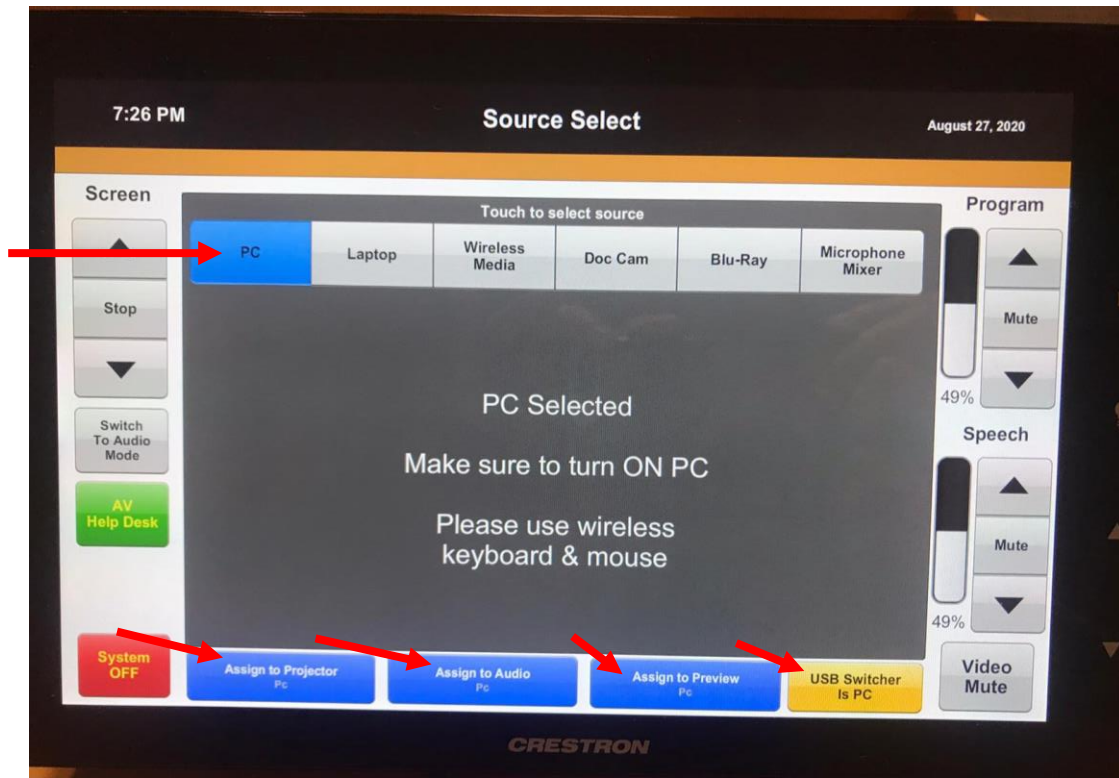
7:26 PM

Source Select

August 27, 2020

Screen

Stop

Switch To Audio Mode

AV Help Desk

System OFF

Touch to select source

PC

Laptop

Wireless Media

Doc Cam

Blu-Ray

Microphone Mixer

PC Selected

Make sure to turn ON PC

Please use wireless keyboard & mouse

Assign to Projector
Pc

Assign to Audio
Pc

Assign to Preview
Pc

USB Switcher Is PC

Program

Mute

49%

Speech

Mute

49%

Video Mute

CRESTRON